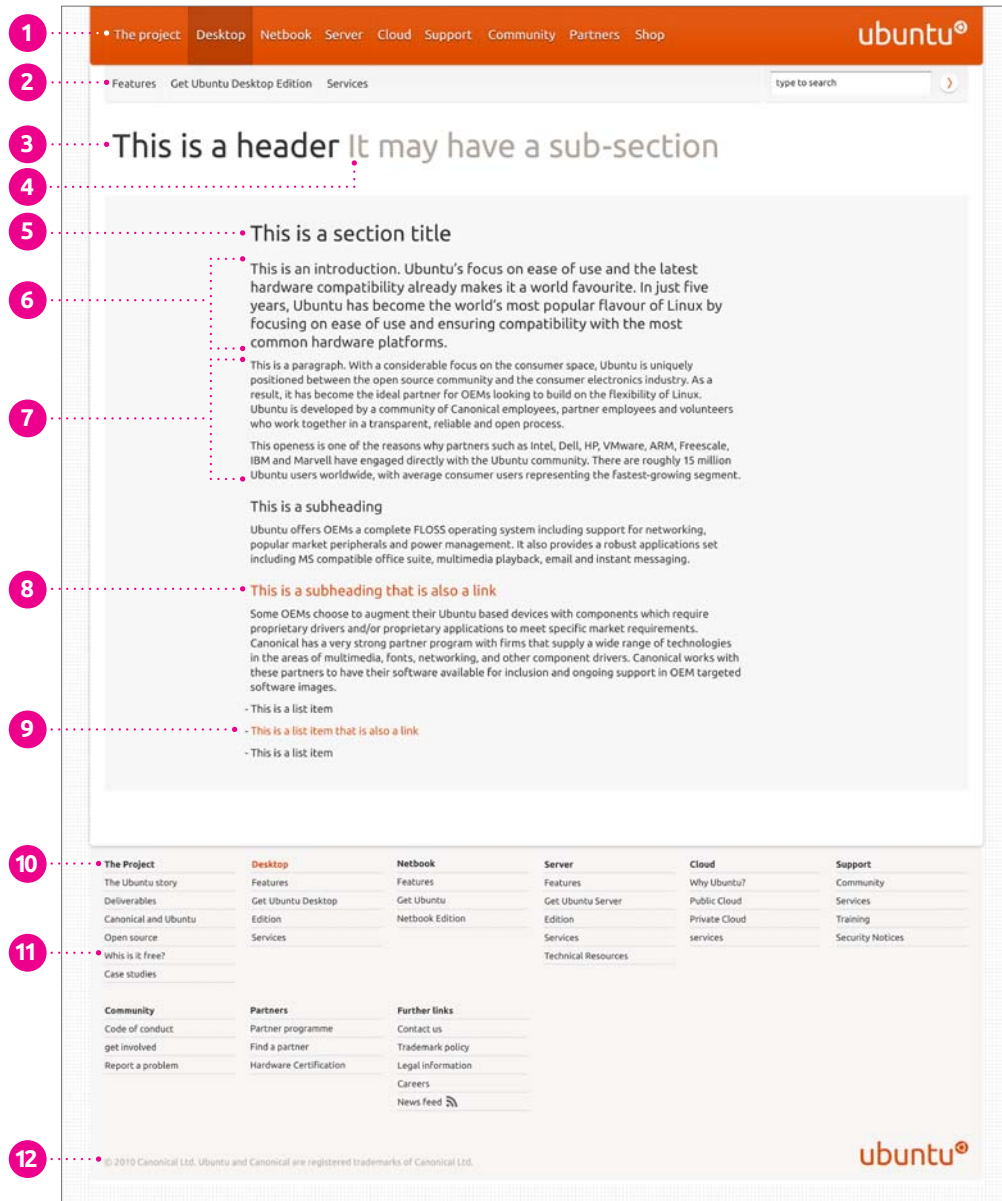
1 The project Desktop Netbook Server Cloud Support Community Partners Shop ubuntu

2 Features Get Ubuntu Desktop Edition Services type to search

3 This is a header It may have a sub-section
4

5 This is a section title

6 This is an introduction. Ubuntu's focus on ease of use and the latest hardware compatibility already makes it a world favourite. In just five years, Ubuntu has become the world's most popular flavour of Linux by focusing on ease of use and ensuring compatibility with the most common hardware platforms.

7 This is a paragraph. With a considerable focus on the consumer space, Ubuntu is uniquely positioned between the open source community and the consumer electronics industry. As a result, it has become the ideal partner for OEMs looking to build on the flexibility of Linux. Ubuntu is developed by a community of Canonical employees, partner employees and volunteers who work together in a transparent, reliable and open process.

This openess is one of the reasons why partners such as Intel, Dell, HP, VMware, ARM, Freescale, IBM and Marvell have engaged directly with the Ubuntu community. There are roughly 15 million Ubuntu users worldwide, with average consumer users representing the fastest-growing segment.

This is a subheading

Ubuntu offers OEMs a complete FLOSS operating system including support for networking, popular market peripherals and power management. It also provides a robust applications set including MS compatible office suite, multimedia playback, email and instant messaging.

8 This is a subheading that is also a link

Some OEMs choose to augment their Ubuntu based devices with components which require proprietary drivers and/or proprietary applications to meet specific market requirements. Canonical has a very strong partner program with firms that supply a wide range of technologies in the areas of multimedia, fonts, networking, and other component drivers. Canonical works with these partners to have their software available for inclusion and ongoing support in OEM targeted software images.

- This is a list item
9 - This is a list item that is also a link
- This is a list item

10 The Project
The Ubuntu story
Deliverables
Canonical and Ubuntu
Open source
11 Whis is it free?
Case studies

Desktop
Features
Get Ubuntu Desktop
Edition
Services

Netbook
Features
Get Ubuntu
Netbook Edition

Server
Features
Get Ubuntu Server
Edition
Services
Technical Resources

Cloud
Why Ubuntu?
Public Cloud
Private Cloud
services

Support
Community
Services
Training
Security Notices

Community
Code of conduct
get involved
Report a problem

Partners
Partner programme
Find a partner
Hardware Certification

Further links
Contact us
Trademark policy
Legal information
Careers
News feed

12 © 2010 Canonical Ltd. Ubuntu and Canonical are registered trademarks of Canonical Ltd. ubuntu